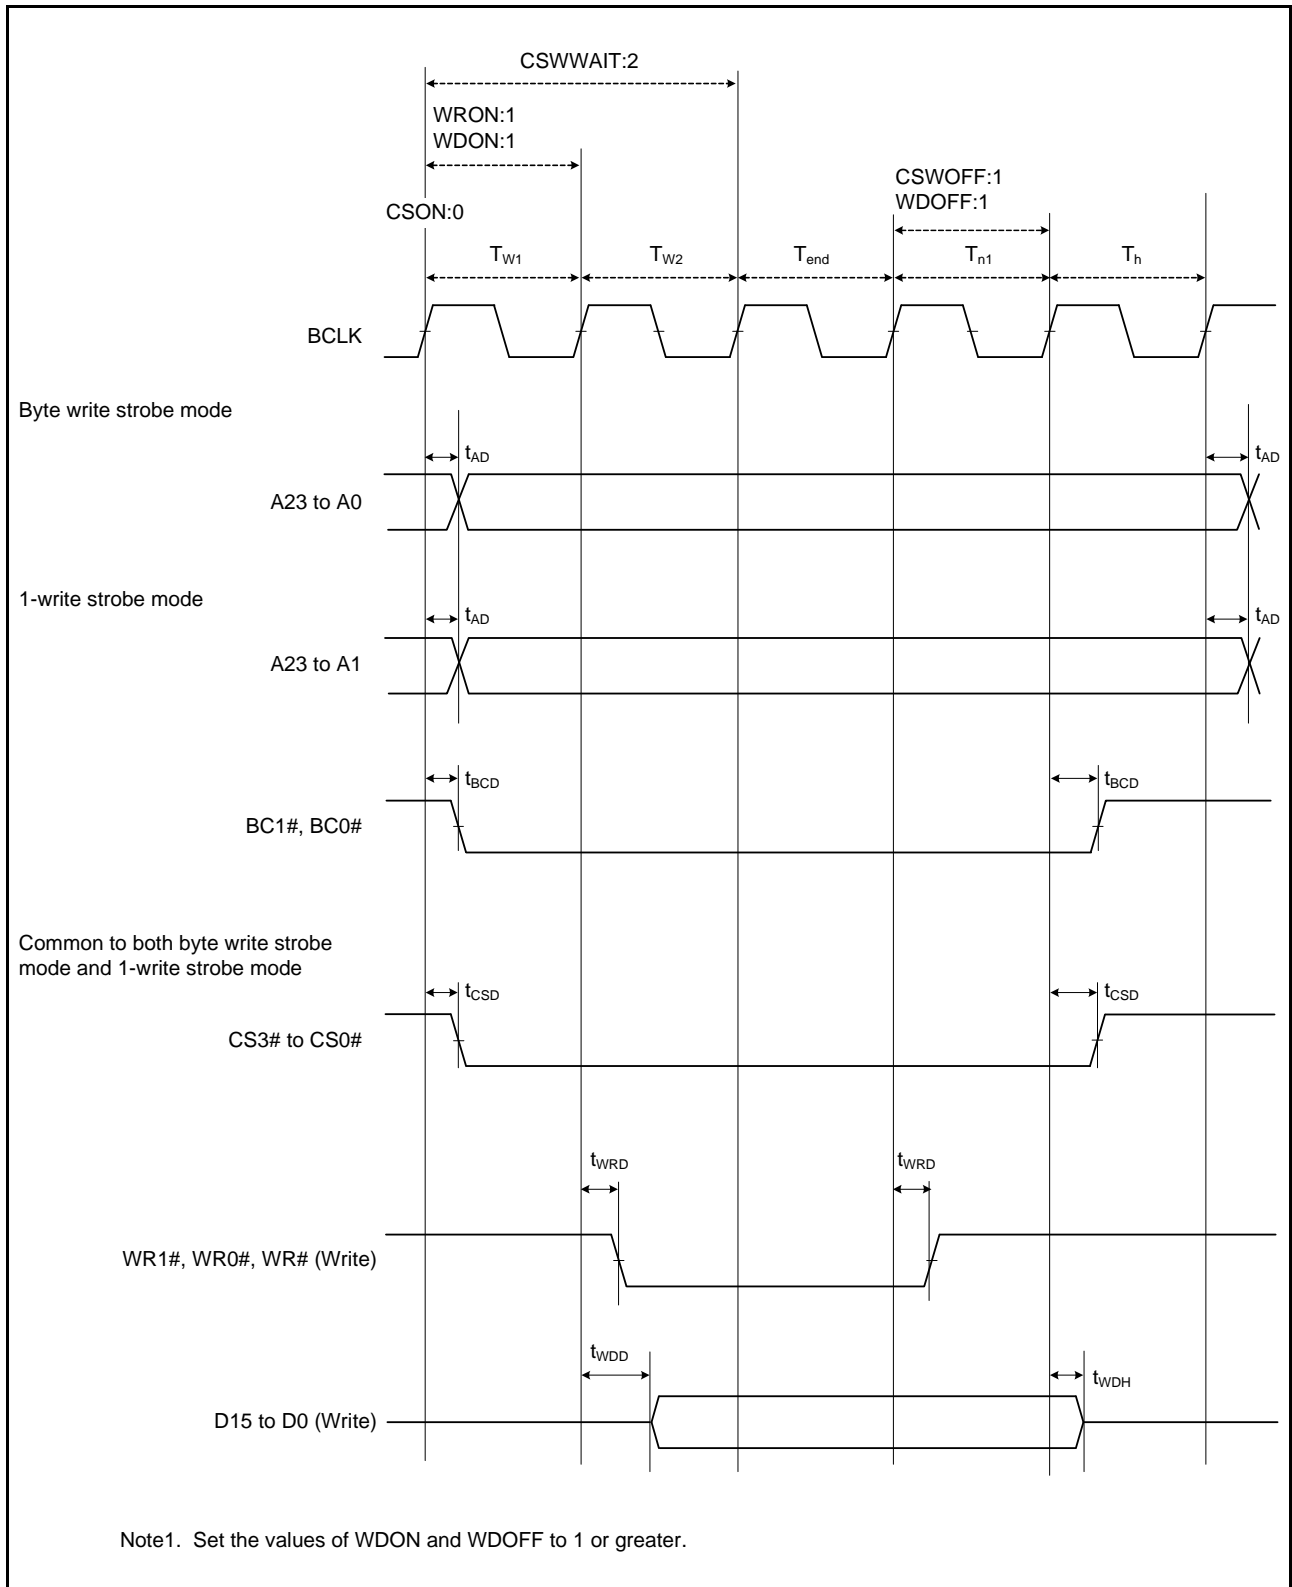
CSWWAIT:2

WRON:1
WDON:1

CSWOFF:1
WDOFF:1

CSON:0

$T_{W1}$ $T_{W2}$ $T_{end}$ $T_{n1}$ $T_{h}$

BCLK

Byte write strobe mode

$t_{AD}$ $t_{AD}$

A23 to A0

1-write strobe mode

$t_{AD}$ $t_{AD}$

A23 to A1

$t_{BCD}$ $t_{BCD}$

BC1#, BC0#

Common to both byte write strobe mode and 1-write strobe mode

$t_{CSD}$ $t_{CSD}$

CS3# to CS0#

$t_{WRD}$ $t_{WRD}$

WR1#, WR0#, WR# (Write)

$t_{WDD}$ $t_{WDH}$

D15 to D0 (Write)

Note1. Set the values of WDON and WDOFF to 1 or greater.